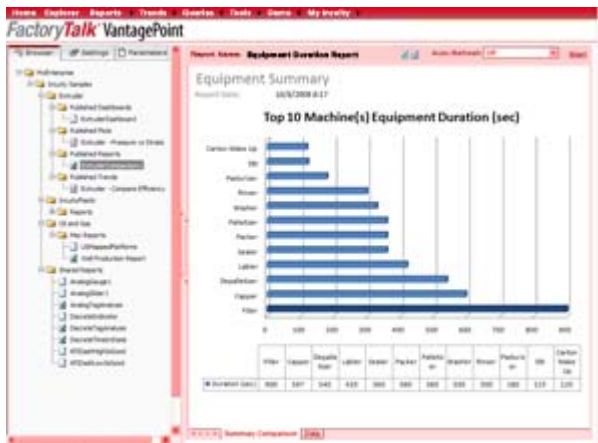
Home Explorer Reports Trends Queries Tools Users My Insulty

FactoryTalk VantagePoint

Browser Settings Parameters

Report Name: Equipment Duration Report

Equipment Summary

Report Date: 10/9/2008 8:17

Top 10 Machine(s) Equipment Duration (sec)

Carton Make Up
SM
Pasteurizer
Rinser
Washer
Palletizer
Packer
Sealer
Labler
Depalletizer
Capper
Filler

0 100 200 300 400 500 600 700 800 900

| | Filler | Capper | Depalletizer | Labler | Sealer | Packer | Palletizer | Washer | Rinser | Pasteurizer | SM | Carton Make Up |
|---|---|---|---|---|---|---|---|---|---|---|---|---|
| Duration (sec) | 900 | 597 | 540 | 420 | 360 | 360 | 360 | 330 | 300 | 180 | 120 | 120 |

Summary Comparison Data